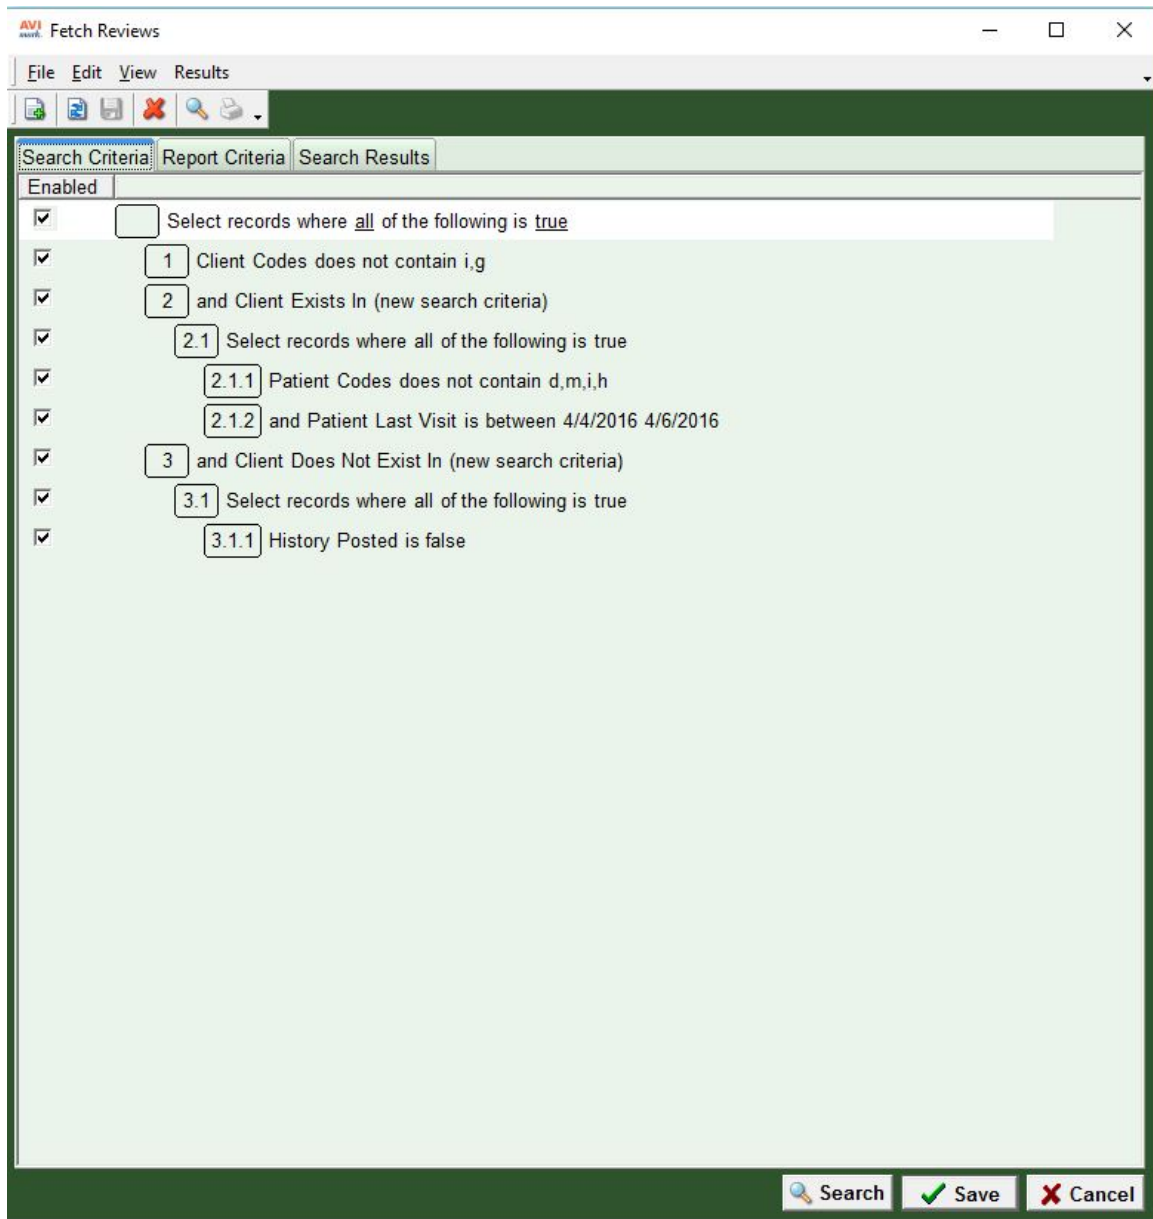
AVI Fetch Reviews

File Edit View Results

Search Criteria | Report Criteria | Search Results

Enabled

Select records where all of the following is true

1 Client Codes does not contain i,g

2 and Client Exists In (new search criteria)

2.1 Select records where all of the following is true

2.1.1 Patient Codes does not contain d,m,i,h

2.1.2 and Patient Last Visit is between 4/4/2016 4/6/2016

3 and Client Does Not Exist In (new search criteria)

3.1 Select records where all of the following is true

3.1.1 History Posted is false

Search Save Cancel